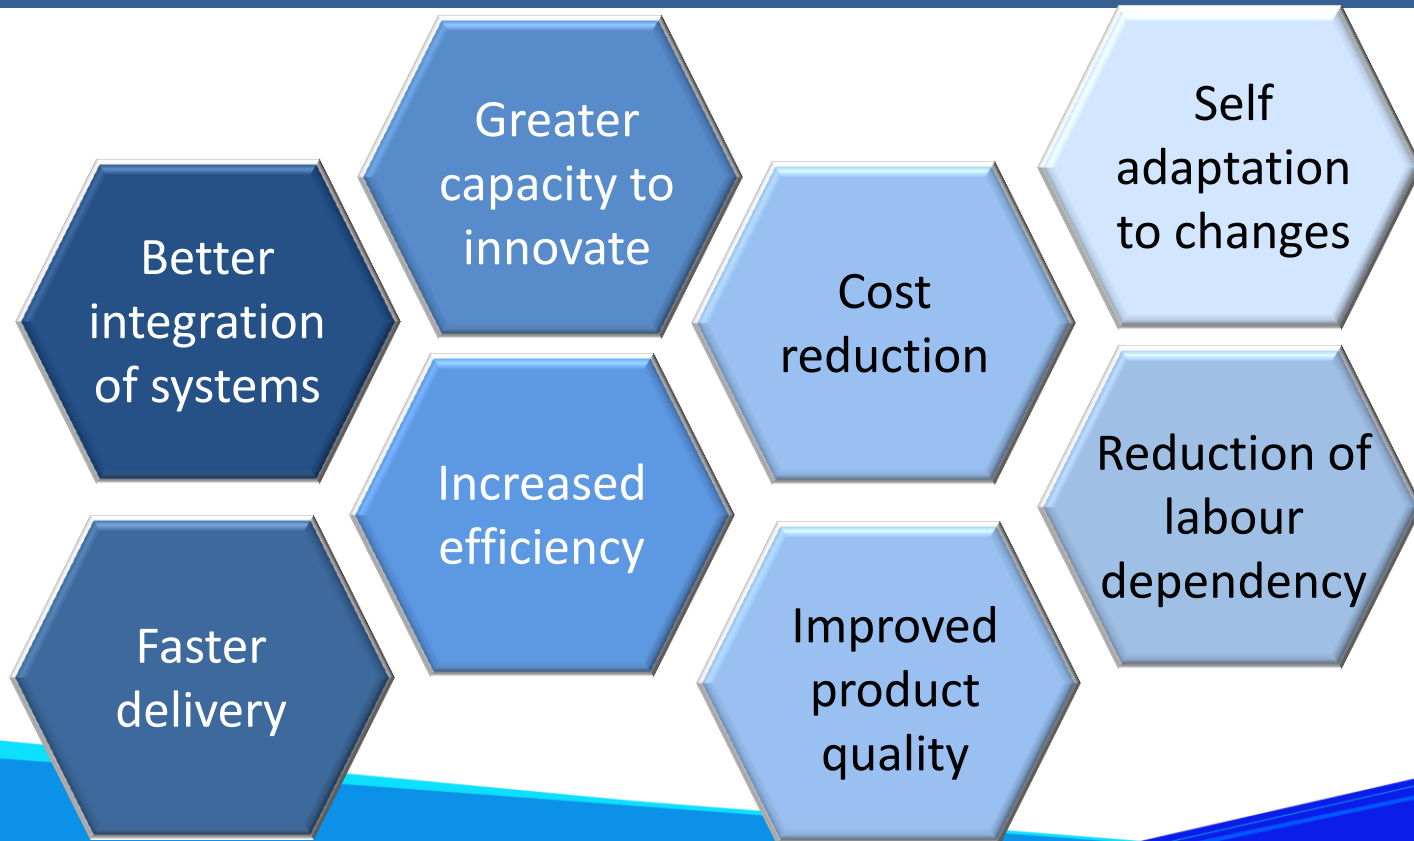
Better integration of systems

Faster delivery

Greater capacity to innovate

Increased efficiency

Cost reduction

Improved product quality

Self adaptation to changes

Reduction of labour dependency